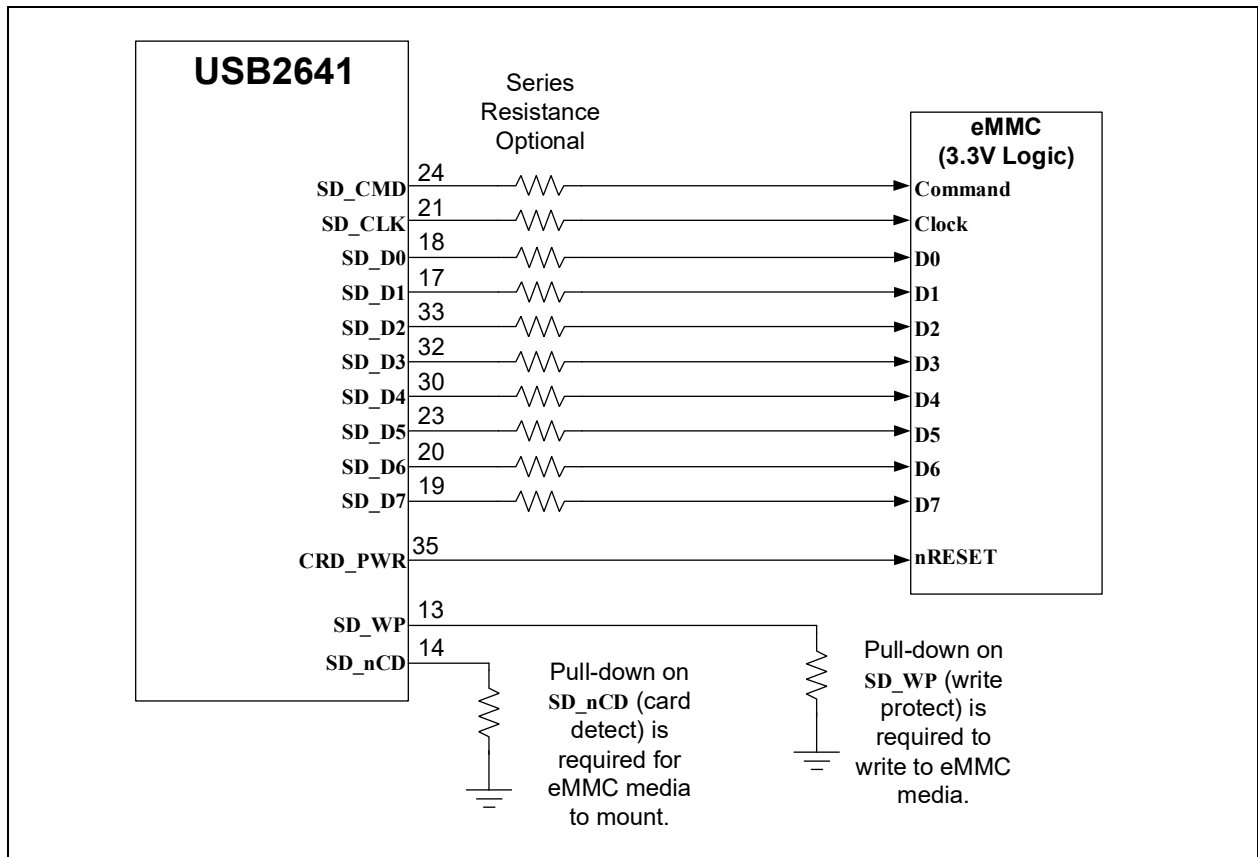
USB2641

Series Resistance Optional

eMMC (3.3V Logic)

SD_CMD 24 Command
SD_CLK 21 Clock
SD_D0 18 D0
SD_D1 17 D1
SD_D2 33 D2
SD_D3 32 D3
SD_D4 30 D4
SD_D5 23 D5
SD_D6 20 D6
SD_D7 19 D7
CRD_PWR 35 nRESET
SD_WP 13
SD_nCD 14

Pull-down on SD_nCD (card detect) is required for eMMC media to mount.

Pull-down on SD_WP (write protect) is required to write to eMMC media.